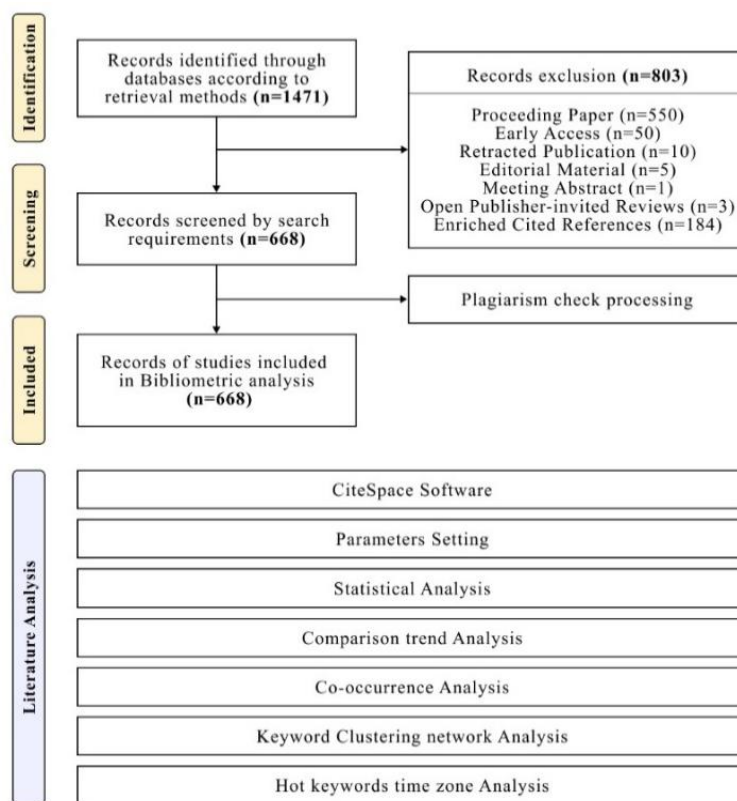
Identification

Records identified through databases according to retrieval methods **(n=1471)**

Records exclusion **(n=803)**

Proceeding Paper (n=550)
Early Access (n=50)
Retracted Publication (n=10)
Editorial Material (n=5)
Meeting Abstract (n=1)
Open Publisher-invited Reviews (n=3)
Enriched Cited References (n=184)

Screening

Records screened by search requirements **(n=668)**

Plagiarism check processing

Included

Records of studies included in Bibliometric analysis **(n=668)**

Literature Analysis

CiteSpace Software

Parameters Setting

Statistical Analysis

Comparison trend Analysis

Co-occurrence Analysis

Keyword Clustering network Analysis

Hot keywords time zone Analysis